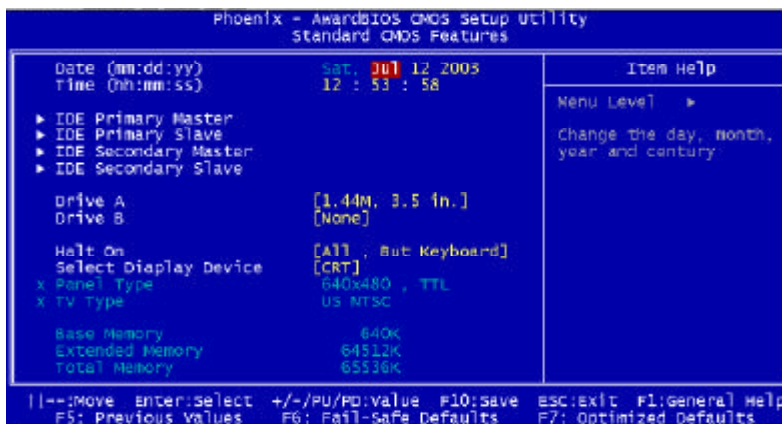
Phoenix - AwardBIOS CMOS Setup Utility
Standard CMOS Features

| | | Item Help |
|---|---|---|
| Date (mm:dd:yy) | Sat, Jul 12 2003 | Menu Level ▸ |
| Time (hh:mm:ss) | 12 : 53 : 58 | Change the day, month, year and century |
| ▸ IDE Primary Master | | |
| ▸ IDE Primary Slave | | |
| ▸ IDE Secondary Master | | |
| ▸ IDE Secondary Slave | | |
| Drive A | [1.44M, 3.5 in.] | |
| Drive B | [None] | |
| Halt On | [All , But Keyboard] | |
| Select Diaplay Device | [CRT] | |
| x Panel Type | 640x480 , TTL | |
| x TV Type | US NTSC | |
| Base Memory | 640K | |
| Extended Memory | 64512K | |
| Total Memory | 65536K | |

↑↓→←:Move Enter:Select +/-/PU/PD:Value F10:Save ESC:Exit F1:General Help
F5: Previous Values F6: Fail-Safe Defaults F7: Optimized Defaults